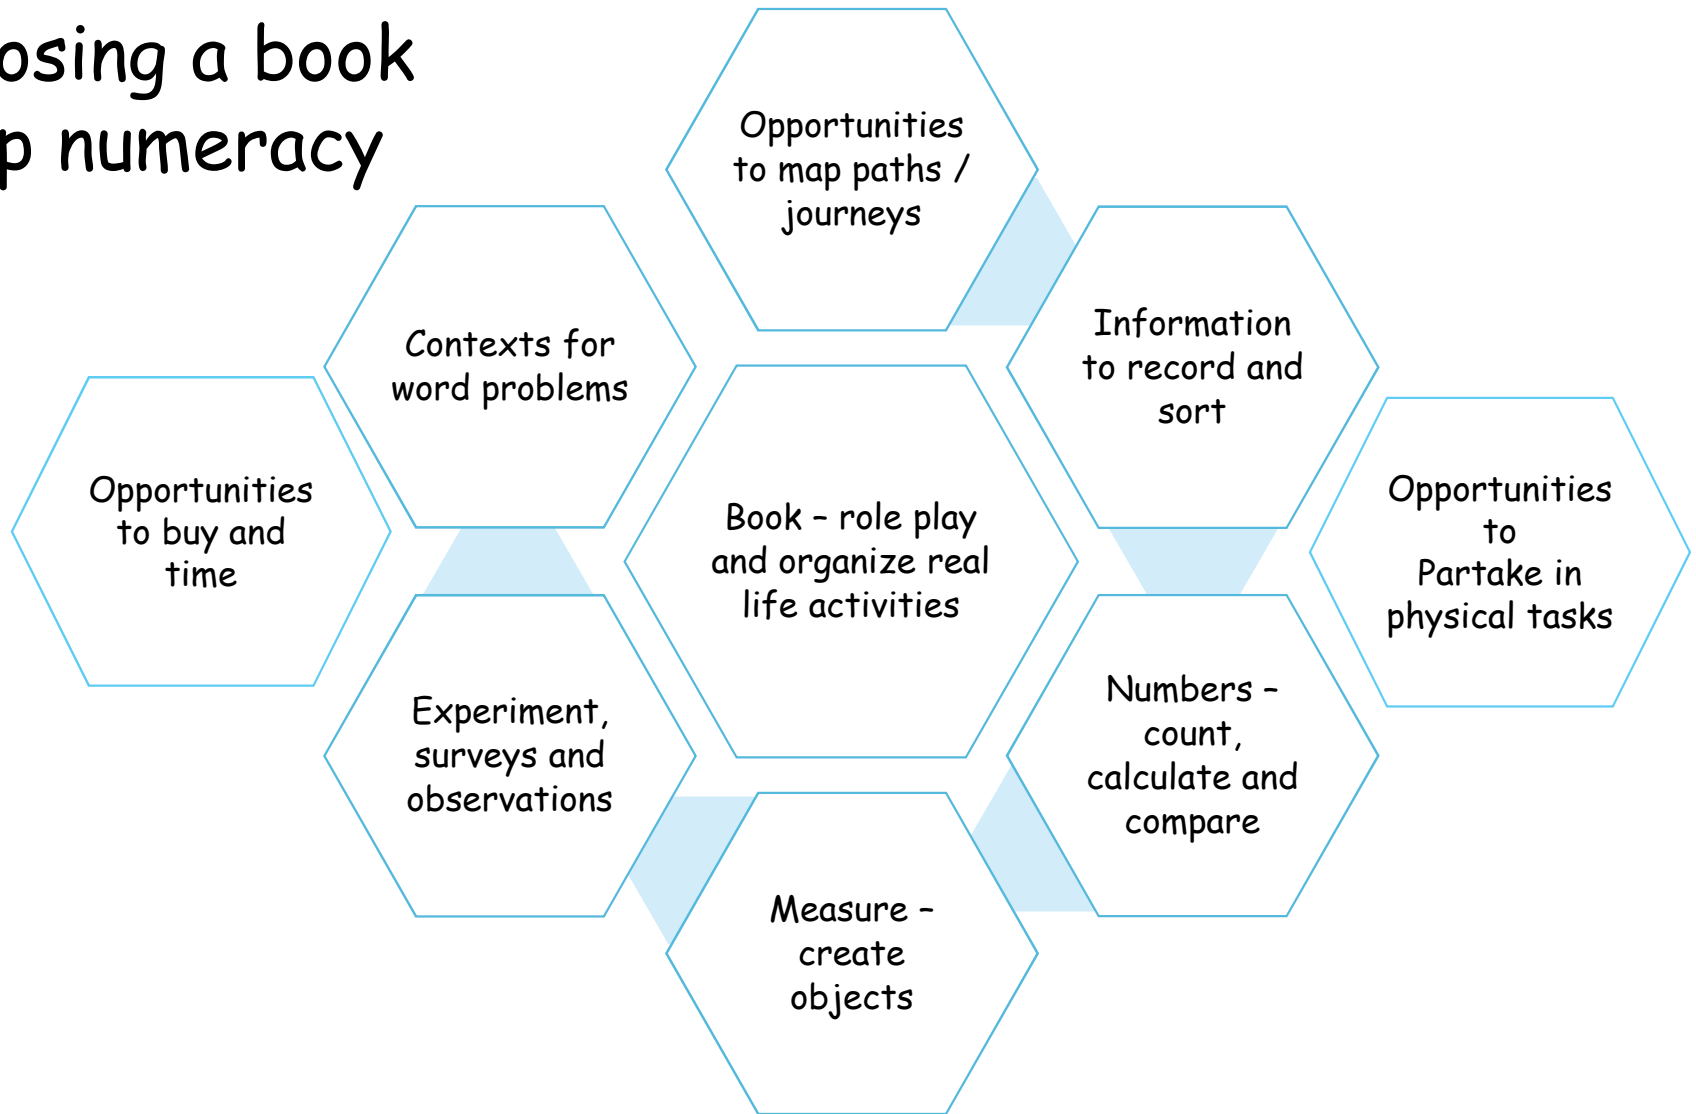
osing a book
p numeracy

Opportunities to map paths / journeys

Contexts for word problems

Information to record and sort

Opportunities to buy and time

Book – role play and organize real life activities

Opportunities to Partake in physical tasks

Experiment, surveys and observations

Numbers – count, calculate and compare

Measure – create objects